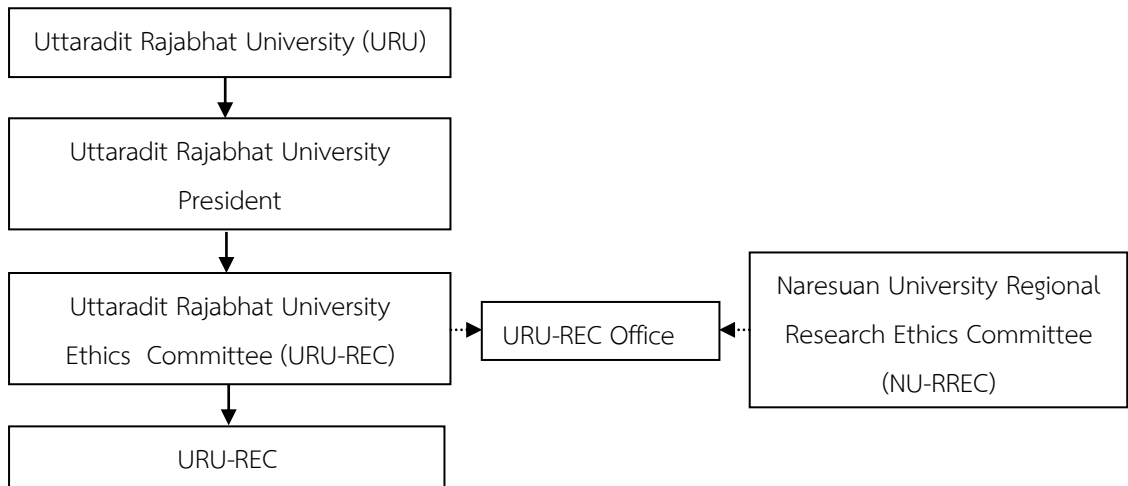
Uttaradit Rajabhat University (URU)

Uttaradit Rajabhat University President

Uttaradit Rajabhat University Ethics Committee (URU-REC)

URU-REC Office

Naresuan University Regional Research Ethics Committee (NU-RREC)

URU-REC